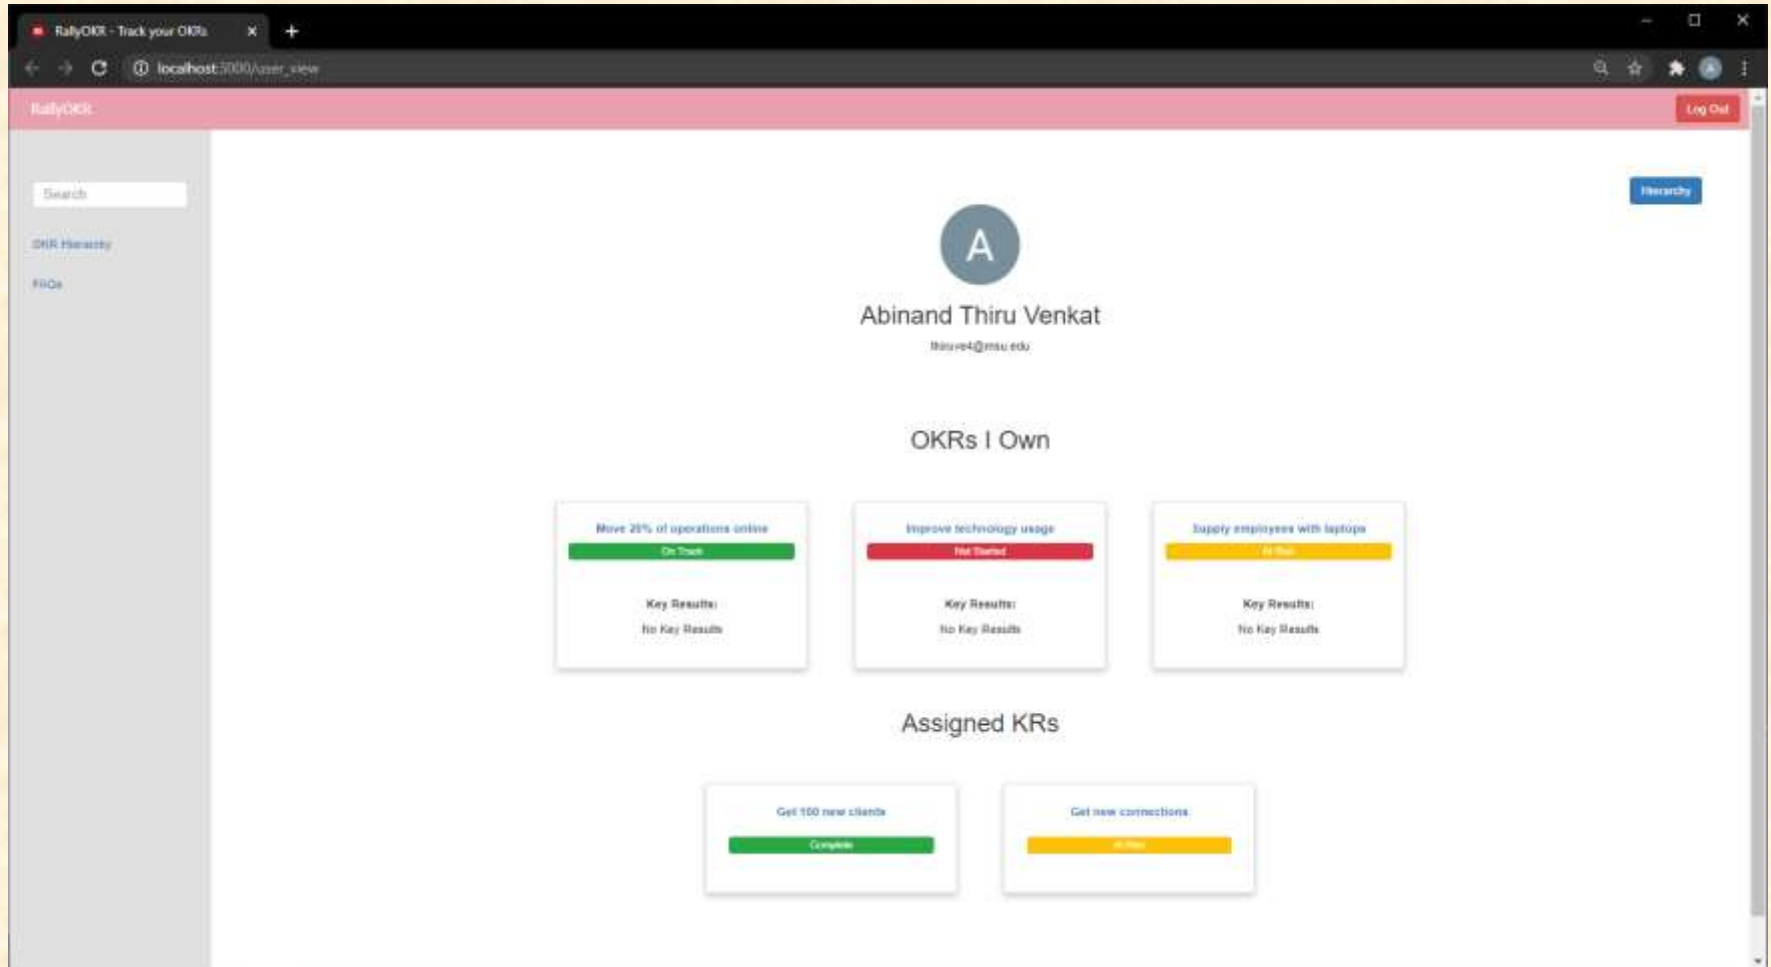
RallyOKR - Track your OKRs

localhost:3000/user_view

RallyOKR

Log Out

Search

OKR Hierarchy

FAQs

Hierarchy

A

Abinand Thiru Venkat

thiruve4@msu.edu

OKRs I Own

Move 20% of operations online

On Track

Key Results:

No Key Results

Improve technology usage

Not Started

Key Results:

No Key Results

Supply employees with laptops

At Risk

Key Results:

No Key Results

Assigned KRs

Get 100 new clients

Complete

Get new connections

At Risk